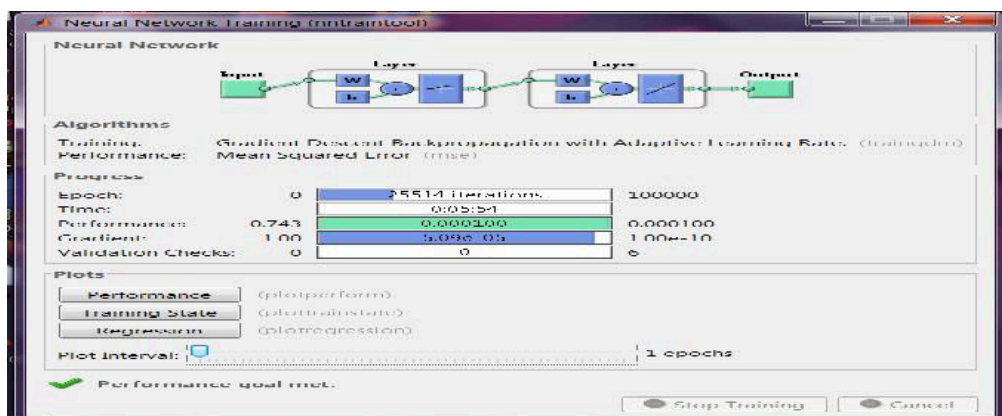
Neural Network Training (nntraintool)

Neural Network

Input

Layer

W

b

Layer

W

b

Output

Algorithms

Training: Gradient Descent Backpropagation with Adaptive Learning Rate. (traingda)

Performance: Mean Squared Error (mse)

Progress

| | | | |
|---|---|---|---|
| Epoch: | 0 | 25514 iterations | 100000 |
| Time: | | 0:05:54 | |
| Performance: | 0.743 | 0.000100 | 0.000100 |
| Gradient: | 1.00 | 5.09e-05 | 1.00e-10 |
| Validation Checks: | 0 | 0 | 6 |

Plots

Performance (plotperform)

Training State (plottrainstate)

Regression (plotregression)

Plot Interval: 1 epochs

Performance goal met.

Stop Training

Cancel